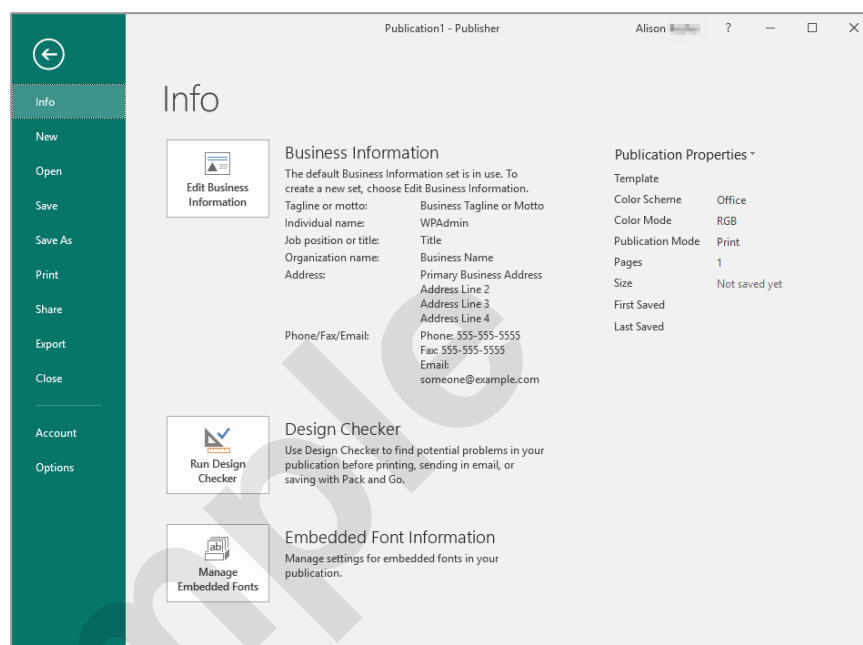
Publication1 - Publisher

Alison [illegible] ? — ☐ ✕

Info
New
Open
Save
Save As
Print
Share
Export
Close
Account
Options

Info

Edit Business Information

Business Information

The default Business Information set is in use. To create a new set, choose Edit Business Information.

| | |
|---|---|
| Tagline or motto: | Business Tagline or Motto |
| Individual name: | WPAdmin |
| Job position or title: | Title |
| Organization name: | Business Name |
| Address: | Primary Business Address Address Line 2 Address Line 3 Address Line 4 |
| Phone/Fax/Email: | Phone: 555-555-5555 Fax: 555-555-5555 Email: someone@example.com |

Run Design Checker

Design Checker

Use Design Checker to find potential problems in your publication before printing, sending in email, or saving with Pack and Go.

Manage Embedded Fonts

Embedded Font Information

Manage settings for embedded fonts in your publication.

Publication Properties ▾

| | |
|---|---|
| Template | |
| Color Scheme | Office |
| Color Mode | RGB |
| Publication Mode | Print |
| Pages | 1 |
| Size | Not saved yet |
| First Saved | |
| Last Saved | |

Sample